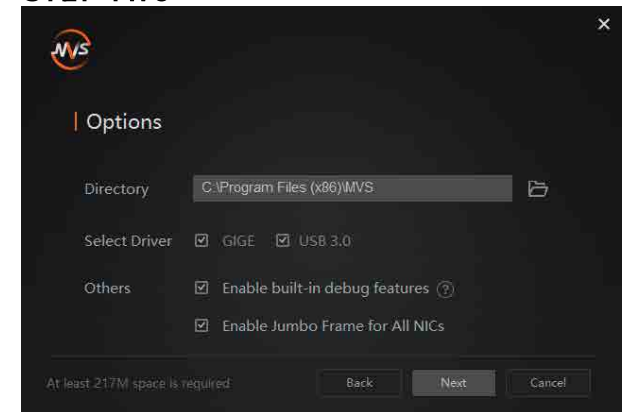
MVS

Options

Directory C:\Program Files (x86)\MVS

Select Driver GIGE USB 3.0

Others Enable built-in debug features ?

Enable Jumbo Frame for All NICs

At least 217M space is required

Back Next Cancel